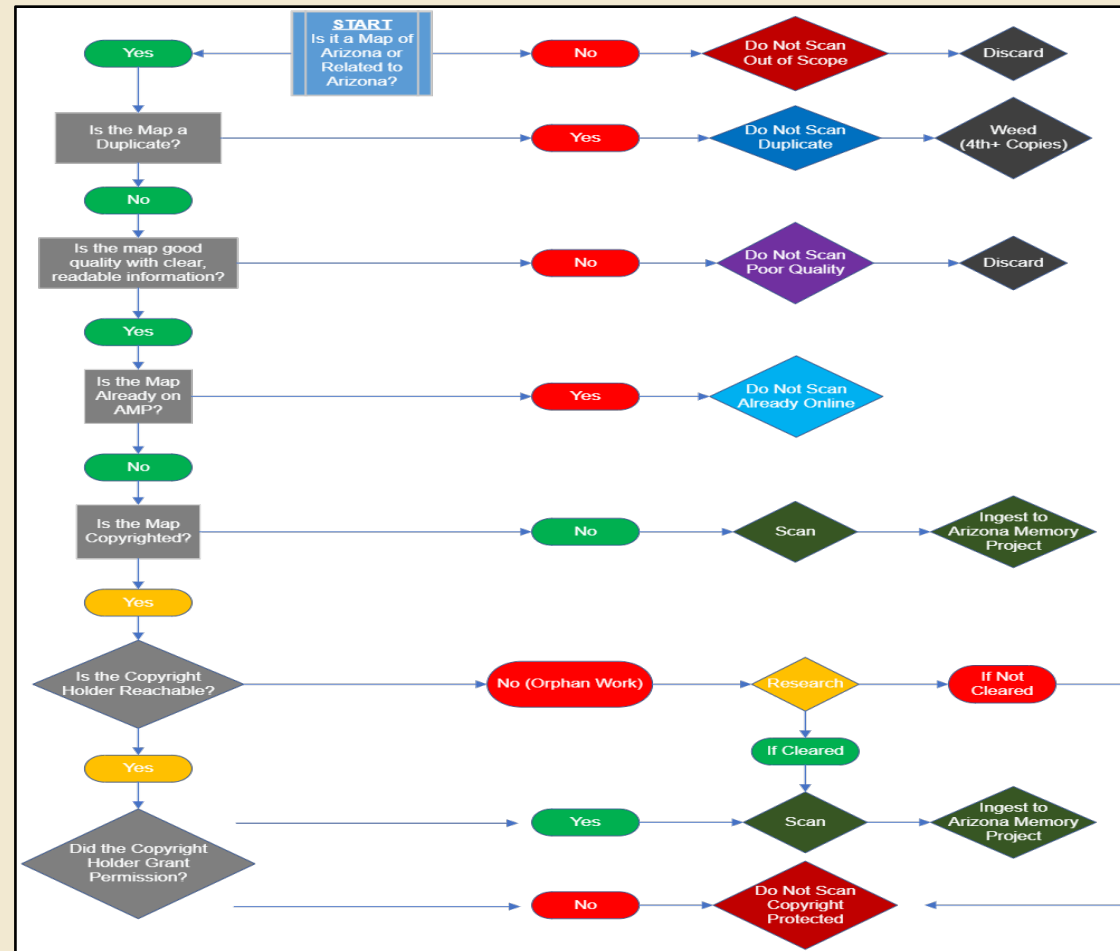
START
Is it a Map of Arizona or Related to Arizona?

Yes

No

Do Not Scan Out of Scope

Discard

Is the Map a Duplicate?

Yes

Do Not Scan Duplicate

Weed (4th+ Copies)

No

Is the map good quality with clear, readable information?

No

Do Not Scan Poor Quality

Discard

Yes

Is the Map Already on AMP?

Yes

Do Not Scan Already Online

No

Is the Map Copyrighted?

No

Scan

Ingest to Arizona Memory Project

Yes

Is the Copyright Holder Reachable?

No (Orphan Work)

Research

If Not Cleared

If Cleared

Yes

Did the Copyright Holder Grant Permission?

Yes

Scan

Ingest to Arizona Memory Project

No

Do Not Scan Copyright Protected